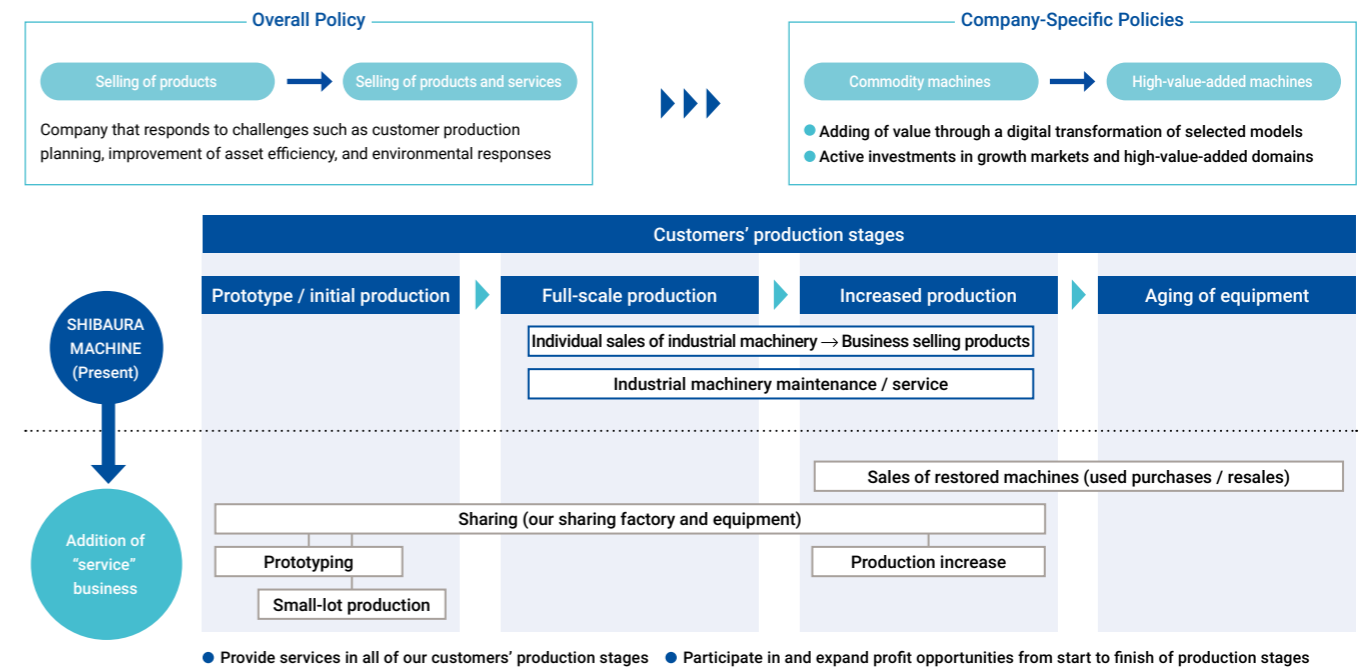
Overall Policy

Selling of products → Selling of products and services

Company that responds to challenges such as customer production planning, improvement of asset efficiency, and environmental responses

Company-Specific Policies

Commodity machines → High-value-added machines

● Adding of value through a digital transformation of selected models
● Active investments in growth markets and high-value-added domains

Customers' production stages

Prototype / initial production

Full-scale production

Increased production

Aging of equipment

SHIBAURA MACHINE (Present)

Individual sales of industrial machinery → Business selling products

Industrial machinery maintenance / service

Addition of "service" business

Sales of restored machines (used purchases / resales)

Sharing (our sharing factory and equipment)

Prototyping

Small-lot production

Production increase

● Provide services in all of our customers' production stages ● Participate in and expand profit opportunities from start to finish of production stages